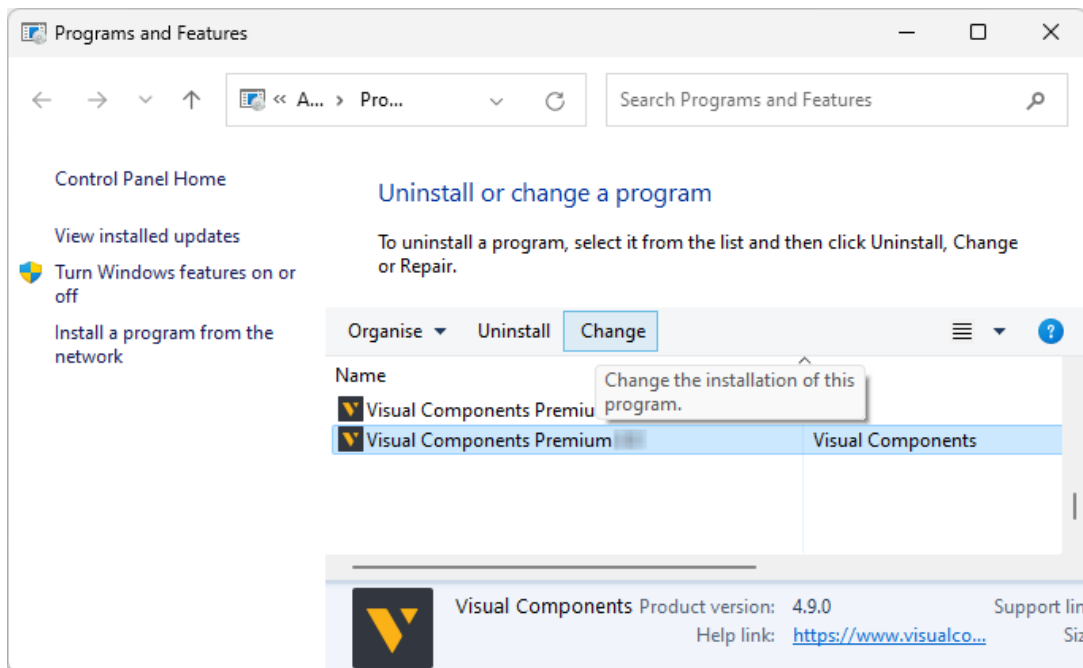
Programs and Features

« A... › Pro...

Search Programs and Features

Control Panel Home

View installed updates

Turn Windows features on or off

Install a program from the network

Uninstall or change a program

To uninstall a program, select it from the list and then click Uninstall, Change or Repair.

Organise ▾ Uninstall Change

Name

Visual Components Premiu

Change the installation of this program.

Visual Components Premium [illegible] Visual Components

Visual Components Product version: 4.9.0 Support lin

Help link: https://www.visualco... Siz